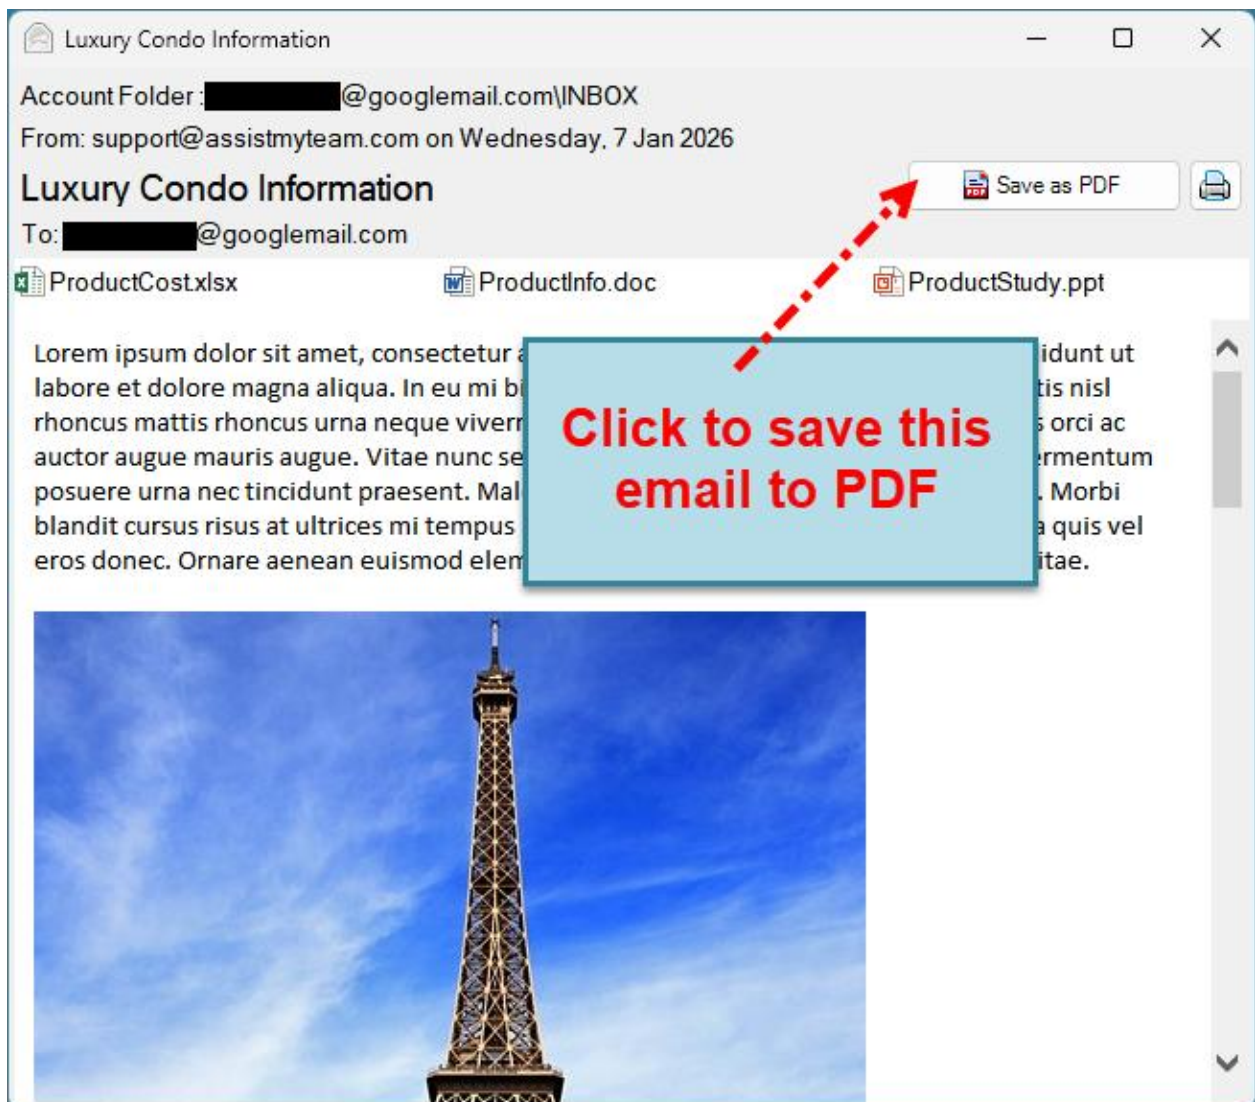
Luxury Condo Information

Account Folder : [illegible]@googlemail.com\INBOX

From: support@assistmyteam.com on Wednesday, 7 Jan 2026

Luxury Condo Information

Save as PDF

To: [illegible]@googlemail.com

ProductCost.xlsx ProductInfo.doc ProductStudy.ppt

Lorem ipsum dolor sit amet, consectetur a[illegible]idunt ut labore et dolore magna aliqua. In eu mi bi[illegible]tis nisl rhoncus mattis rhoncus urna neque viverr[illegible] orci ac auctor augue mauris augue. Vitae nunc se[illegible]rmentum posuere urna nec tincidunt praesent. Mal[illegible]. Morbi blandit cursus risus at ultrices mi tempus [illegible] quis vel eros donec. Ornare aenean euismod elem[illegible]itae.

Click to save this email to PDF